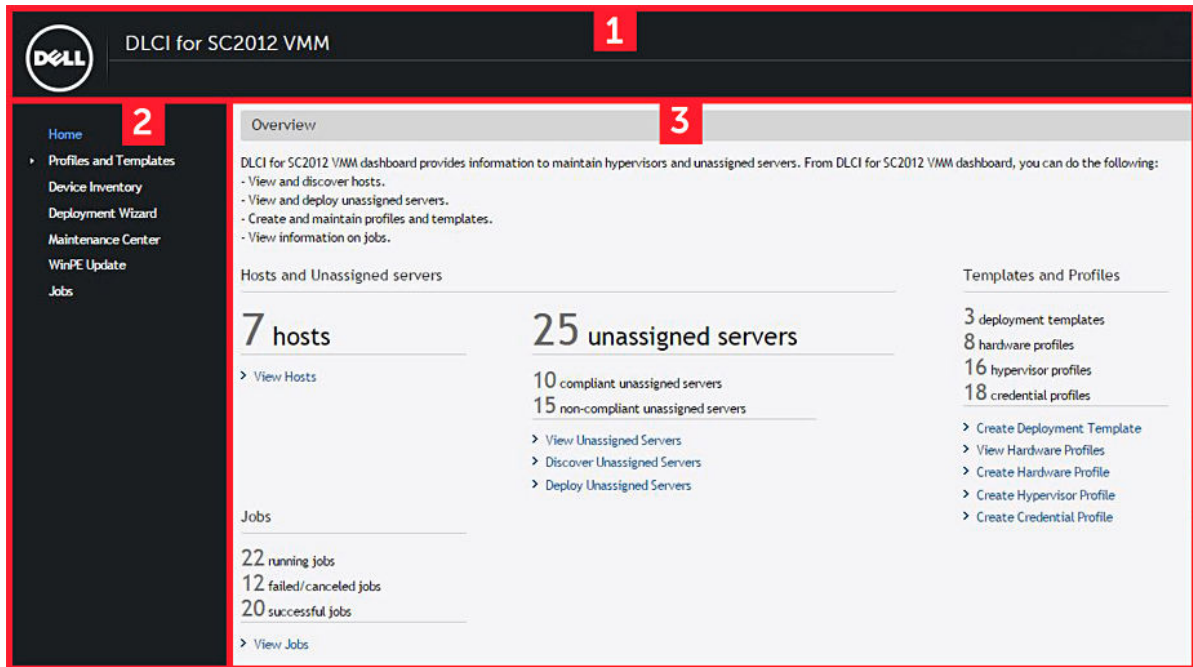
DELL

DLCI for SC2012 VMM

1

2

Home
Profiles and Templates
Device Inventory
Deployment Wizard
Maintenance Center
WinPE Update
Jobs

3

Overview

DLCI for SC2012 VMM dashboard provides information to maintain hypervisors and unassigned servers. From DLCI for SC2012 VMM dashboard, you can do the following:
- View and discover hosts.
- View and deploy unassigned servers.
- Create and maintain profiles and templates.
- View information on jobs.

Hosts and Unassigned servers

7 hosts

> View Hosts

25 unassigned servers

10 compliant unassigned servers
15 non-compliant unassigned servers

> View Unassigned Servers
> Discover Unassigned Servers
> Deploy Unassigned Servers

Templates and Profiles

3 deployment templates
8 hardware profiles
16 hypervisor profiles
18 credential profiles

> Create Deployment Template
> View Hardware Profiles
> Create Hardware Profile
> Create Hypervisor Profile
> Create Credential Profile

Jobs

22 running jobs
12 failed/canceled jobs
20 successful jobs

> View Jobs